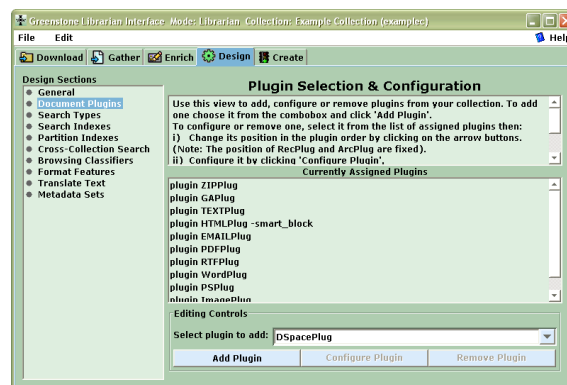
Greenstone Librarian Interface Mode: Librarian Collection: Example Collection (examplec)

File Edit

Help

Download Gather Enrich Design Create

Design Sections
General
Document Plugins
Search Types
Search Indexes
Partition Indexes
Cross-Collection Search
Browsing Classifiers
Format Features
Translate Text
Metadata Sets

Plugin Selection & Configuration

Use this view to add, configure or remove plugins from your collection. To add one choose it from the combobox and click 'Add Plugin'.
To configure or remove one, select it from the list of assigned plugins then:
i) Change its position in the plugin order by clicking on the arrow buttons. (Note: The position of RecPlug and ArcPlug are fixed).
ii) Configure it by clicking 'Configure Plugin'.

Currently Assigned Plugins

plugin ZIPPlug
plugin GAPlug
plugin TEXTPlug
plugin HTMLPlug -smart_block
plugin EMAILPlug
plugin PDFPlug
plugin RTFPlug
plugin WordPlug
plugin PSPlug
plugin ImagePlug

Editing Controls

Select plugin to add: DSpacePlug

Add Plugin Configure Plugin Remove Plugin